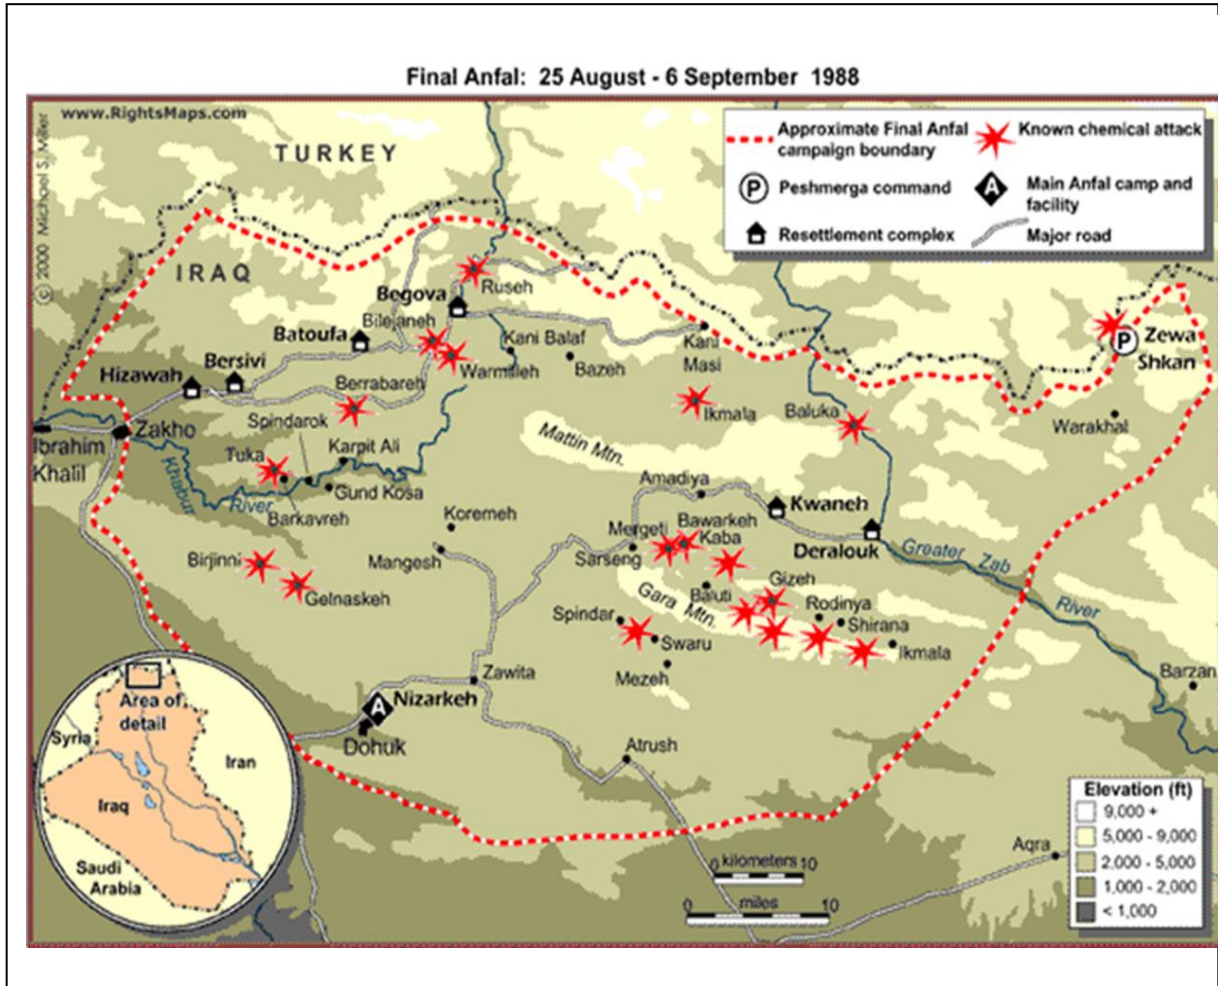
Final Anfal: 25 August - 6 September 1988

www.RightsMaps.com

© 2000 Michael S. Miller

Approximate Final Anfal campaign boundary
Known chemical attack
P Peshmerga command
A Main Anfal camp and facility
Resettlement complex
Major road

TURKEY
IRAQ
Begova
Ruseh
Batoufa
Bilejaneh
Kani Balaf
Kani Masi
Bersivi
Hizawah
Warmilleh
Bazeh
Berrabareh
Zewa Shkan
Ibrahim Khalil
Zakho
Spindarok
Ikmala
Baluka
Warakhal
Mattin Mtn.
Tuka
Karpit Ali
Khabur
River
Gund Kosa
Barkavreh
Amadiya
Kwaneh
Koremeh
Mergeti
Bawarkeh
Kaba
Deralouk
Greater Zab
River
Birjinni
Sarseng
Mangesh
Gelnaskeh
Gizeh
Gara Mtn.
Baluti
Rodinya
Spindar
Shirana
Swaru
Ikmala
Zawita
Mezeh
Barzan
Nizarkeh
Dohuk
Atrush

Area of detail
Syria
Iran
Iraq
Saudi Arabia

Elevation (ft)
9,000 +
5,000 - 9,000
2,000 - 5,000
1,000 - 2,000
< 1,000

Aqra
0 kilometers 10
0 miles 10